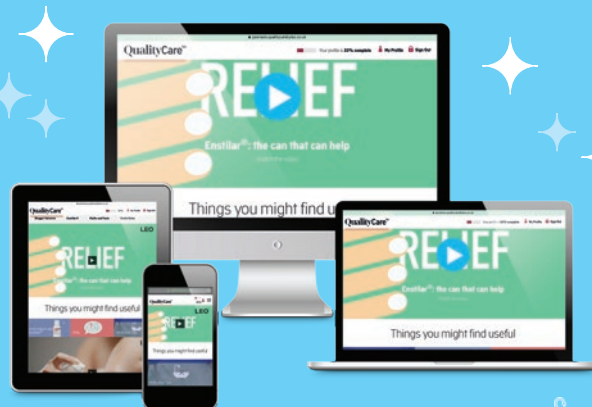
QualityCare™

Your profile is 20% complete  My Profile  Sign Out

RELIEF

Enstilar®: the can that can help

Things you might find u

QualityCare™

RELIEF

LEO

Things you might find useful

QualityCare™

RELIEF

LEO

Things you might find useful

QualityCare™

My Profile  Sign Out

RELIEF

Enstilar®: the can that can help

Things you might find useful